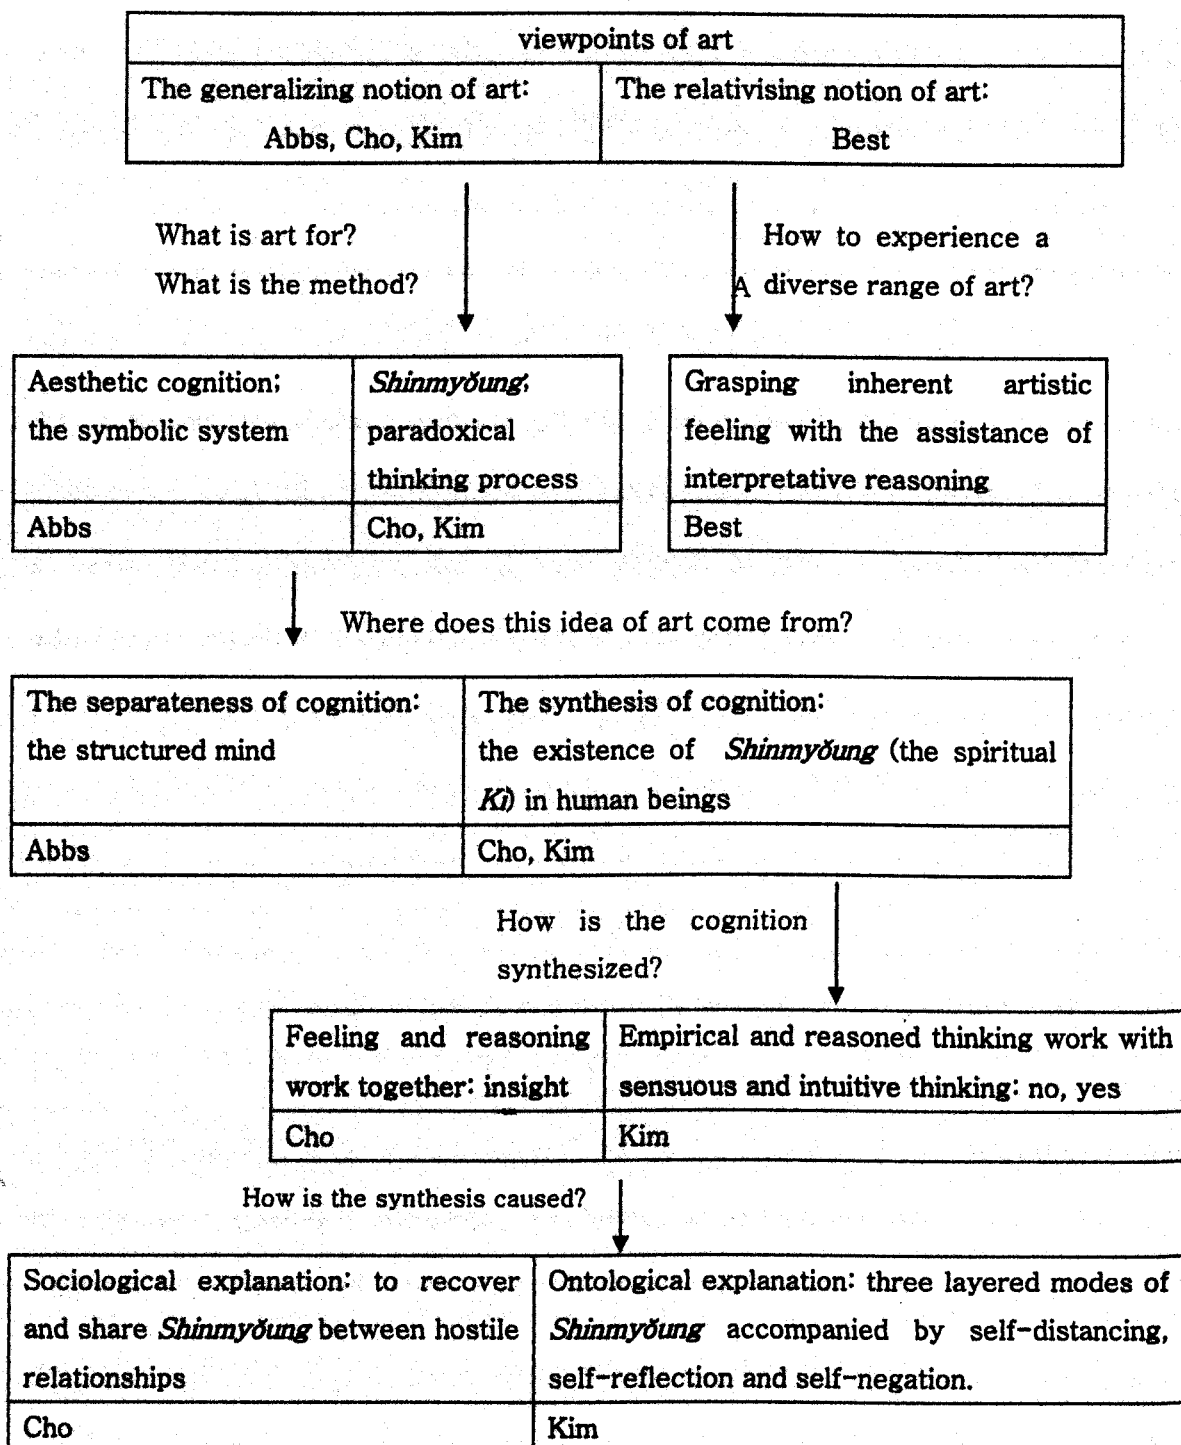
| viewpoints of art | |
|---|---|
| The generalizing notion of art: Abbs, Cho, Kim | The relativising notion of art: Best |

What is art for?
What is the method?

How to experience a A diverse range of art?

| Aesthetic cognition: the symbolic system | *Shinmyŏung*: paradoxical thinking process |
|---|---|
| Abbs | Cho, Kim |

| Grasping inherent artistic feeling with the assistance of interpretative reasoning |
|---|
| Best |

Where does this idea of art come from?

| The separateness of cognition: the structured mind | The synthesis of cognition: the existence of *Shinmyŏung* (the spiritual *Ki*) in human beings |
|---|---|
| Abbs | Cho, Kim |

How is the cognition synthesized?

| Feeling and reasoning work together: insight | Empirical and reasoned thinking work with sensuous and intuitive thinking: no, yes |
|---|---|
| Cho | Kim |

How is the synthesis caused?

| Sociological explanation: to recover and share *Shinmyŏung* between hostile relationships | Ontological explanation: three layered modes of *Shinmyŏung* accompanied by self-distancing, self-reflection and self-negation. |
|---|---|
| Cho | Kim |